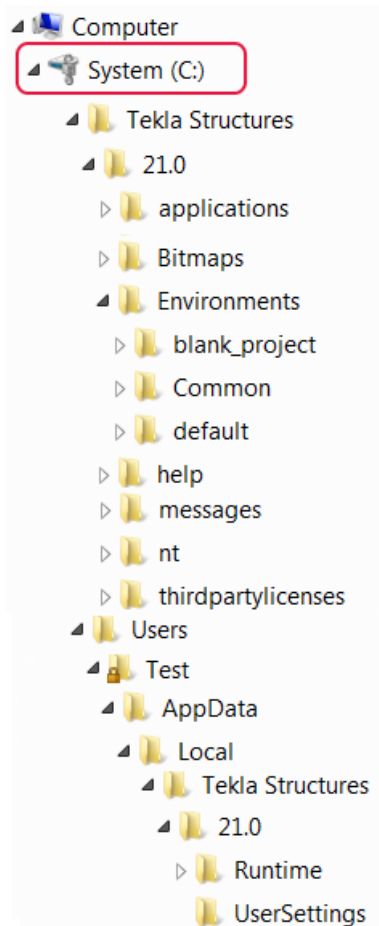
Computer
System (C:)
Tekla Structures
21.0
applications
Bitmaps
Environments
blank_project
Common
default
help
messages
nt
thirdpartylicenses
Users
Test
AppData
Local
Tekla Structures
21.0
Runtime
UserSettings